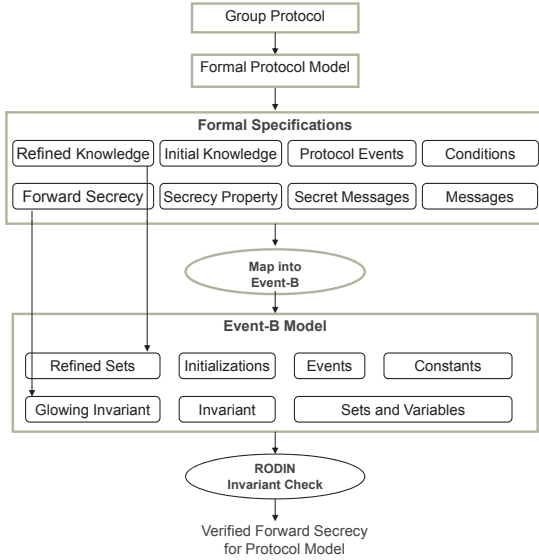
Group Protocol

Formal Protocol Model

Formal Specifications

Refined Knowledge

Initial Knowledge

Protocol Events

Conditions

Forward Secrecy

Secrecy Property

Secret Messages

Messages

Map into Event-B

Event-B Model

Refined Sets

Initializations

Events

Constants

Glowing Invariant

Invariant

Sets and Variables

RODIN Invariant Check

Verified Forward Secrecy for Protocol Model